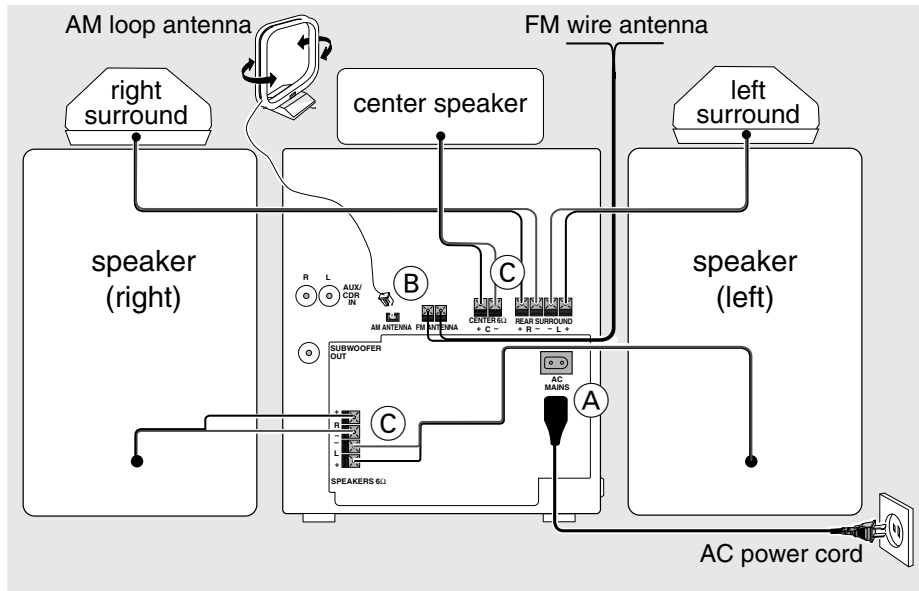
AM loop antenna

FM wire antenna

right surround

center speaker

left surround

speaker (right)

speaker (left)

R L AUX/ CDR IN

B

AM ANTENNA

FM ANTENNA

C

CENTER 6Ω + C −

REAR SURROUND + R − − L +

SUBWOOFER OUT

AC MAINS

A

+ R − − L +

C

SPEAKERS 6Ω

AC power cord